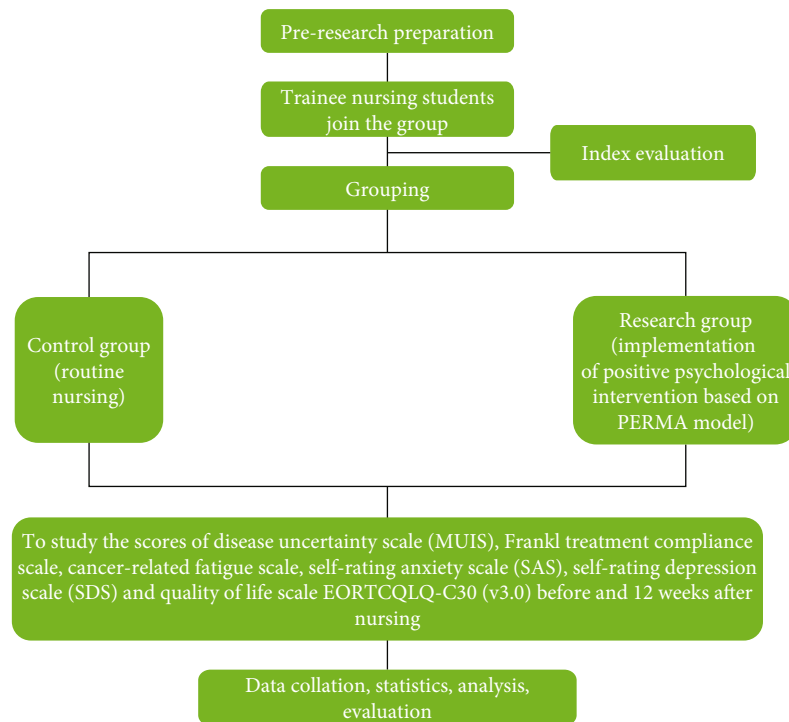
Pre-research preparation

Trainee nursing students join the group

Index evaluation

Grouping

Control group (routine nursing)

Research group (implementation of positive psychological intervention based on PERMA model)

To study the scores of disease uncertainty scale (MUIS), Frankl treatment compliance scale, cancer-related fatigue scale, self-rating anxiety scale (SAS), self-rating depression scale (SDS) and quality of life scale EORTCQLQ-C30 (v3.0) before and 12 weeks after nursing

Data collation, statistics, analysis, evaluation